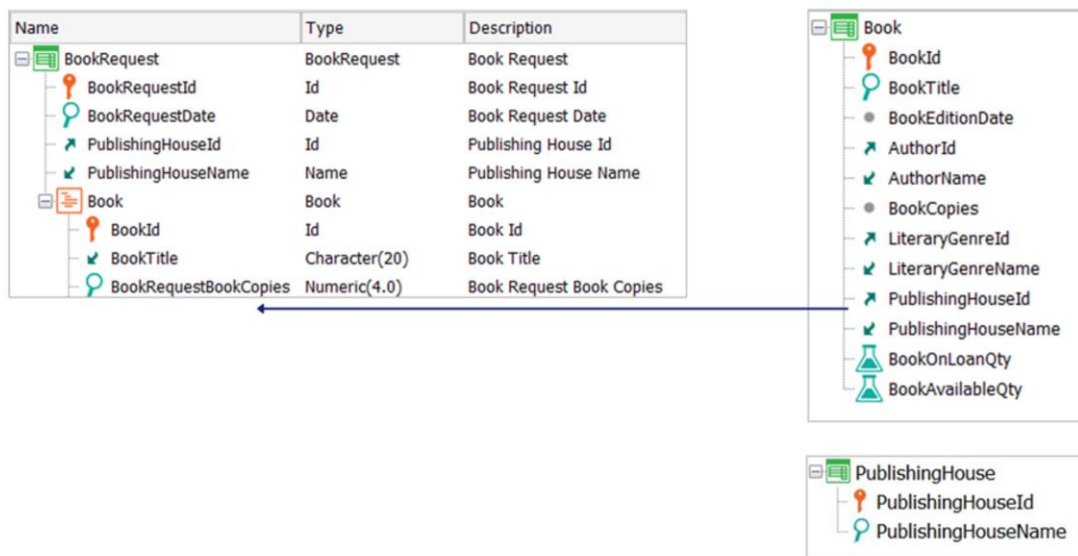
| Name | Type | Description |
|---|---|---|
| BookRequest | BookRequest | Book Request |
| BookRequestId | Id | Book Request Id |
| BookRequestDate | Date | Book Request Date |
| PublishingHouseId | Id | Publishing House Id |
| PublishingHouseName | Name | Publishing House Name |
| Book | Book | Book |
| BookId | Id | Book Id |
| BookTitle | Character(20) | Book Title |
| BookRequestBookCopies | Numeric(4.0) | Book Request Book Copies |

Book
BookId
BookTitle
BookEditionDate
AuthorId
AuthorName
BookCopies
LiteraryGenreId
LiteraryGenreName
PublishingHouseId
PublishingHouseName
BookOnLoanQty
BookAvailableQty

PublishingHouse
PublishingHouseId
PublishingHouseName